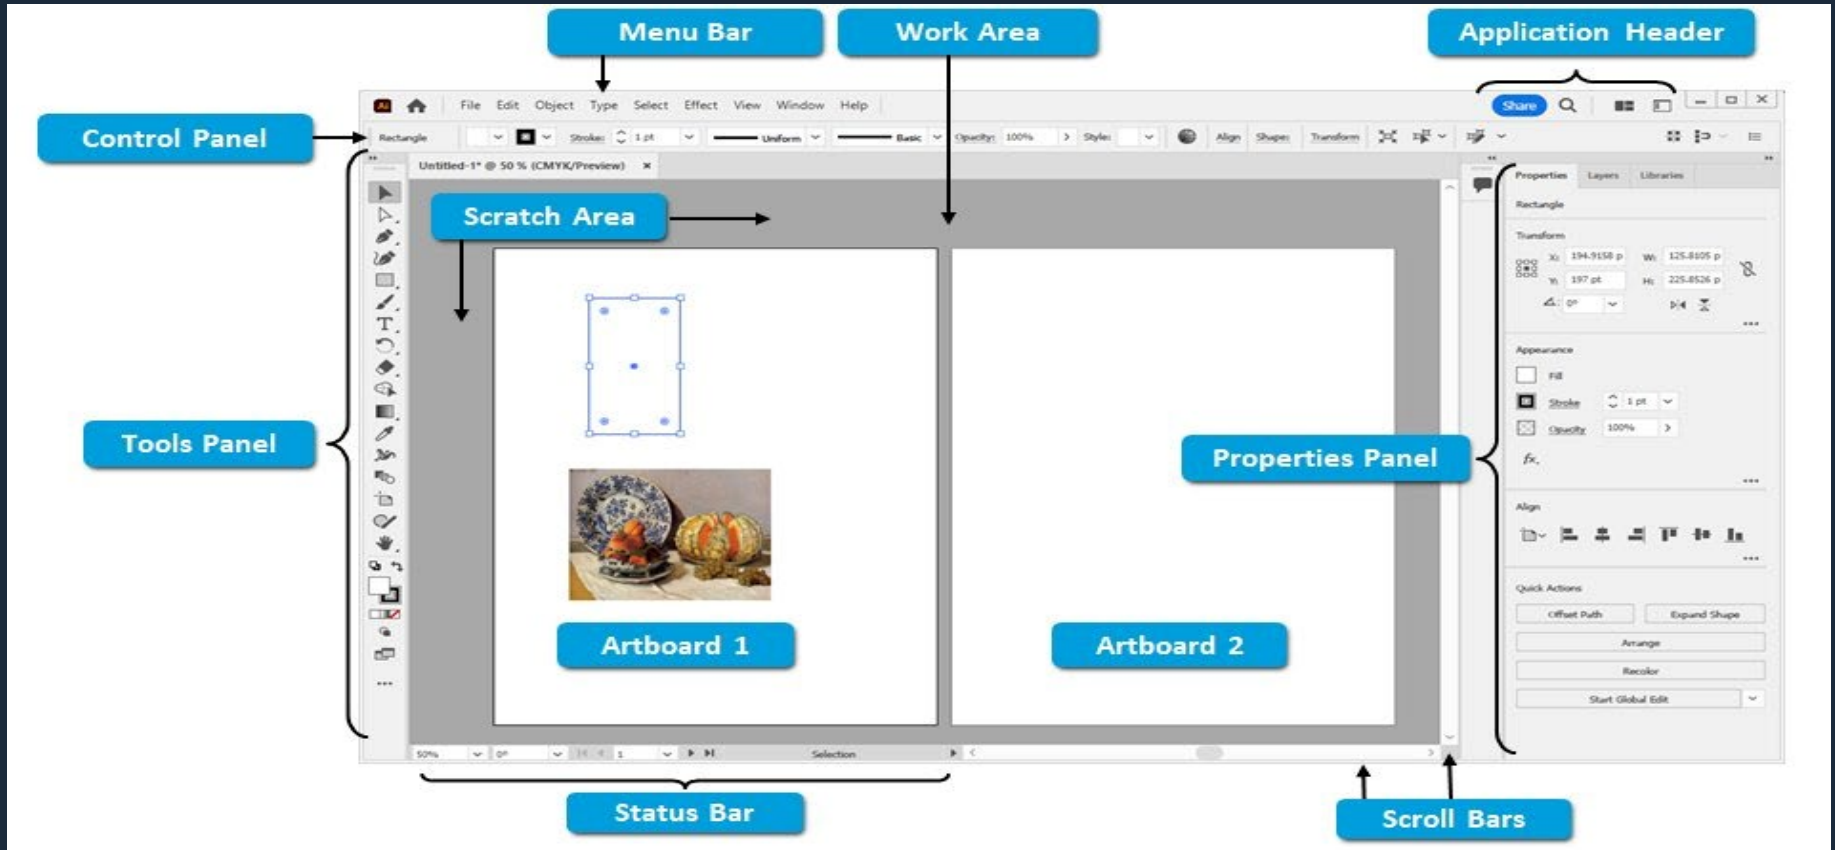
Menu Bar
Work Area
Application Header
Control Panel
Ai
File Edit Object Type Select Effect View Window Help
Share
Rectangle
Stroke: 1 pt
Uniform
Basic
Opacity: 100%
Style:
Align Shape: Transform
Untitled-1* @ 50 % (CMYK/Preview)
Scratch Area
Properties Layers Libraries
Rectangle
Transform
X: 194.9158 p
W: 125.8105 p
Y: 197 pt
H: 225.8526 p
0°
Appearance
Fill
Stroke 1 pt
Opacity 100%
fx.
Tools Panel
Properties Panel
Align
Quick Actions
Offset Path
Expand Shape
Arrange
Recolor
Start Global Edit
Artboard 1
Artboard 2
50%
0°
1
Selection
Status Bar
Scroll Bars